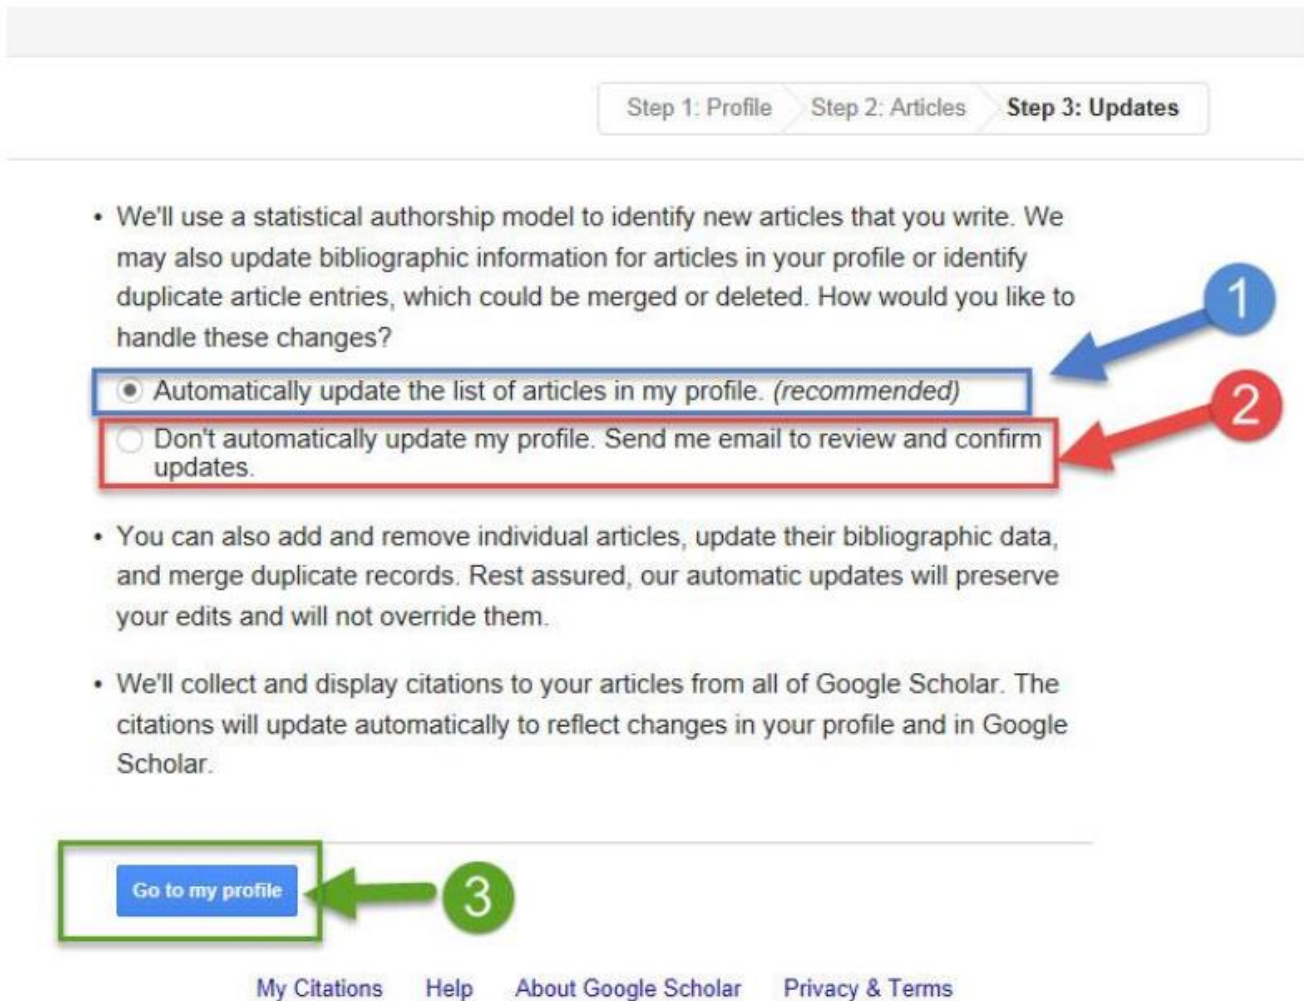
Step 1: Profile Step 2: Articles **Step 3: Updates**

• We'll use a statistical authorship model to identify new articles that you write. We may also update bibliographic information for articles in your profile or identify duplicate article entries, which could be merged or deleted. How would you like to handle these changes?

1

Automatically update the list of articles in my profile. *(recommended)*

2

Don't automatically update my profile. Send me email to review and confirm updates.

• You can also add and remove individual articles, update their bibliographic data, and merge duplicate records. Rest assured, our automatic updates will preserve your edits and will not override them.

• We'll collect and display citations to your articles from all of Google Scholar. The citations will update automatically to reflect changes in your profile and in Google Scholar.

Go to my profile

3

My Citations Help About Google Scholar Privacy & Terms